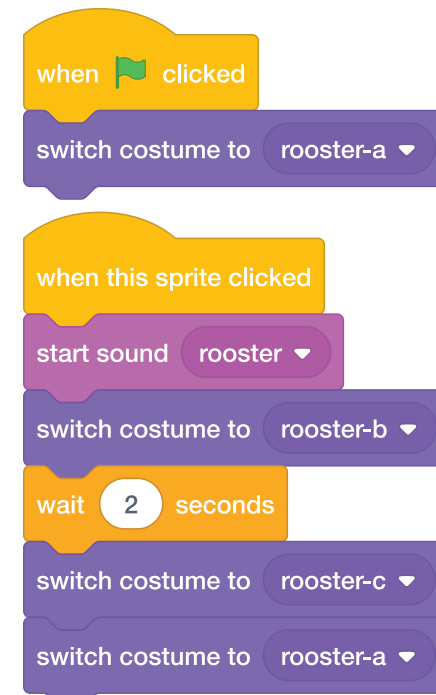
when clicked

switch costume to rooster-a ▾

when this sprite clicked

start sound rooster ▾

switch costume to rooster-b ▾

wait 2 seconds

switch costume to rooster-c ▾

switch costume to rooster-a ▾